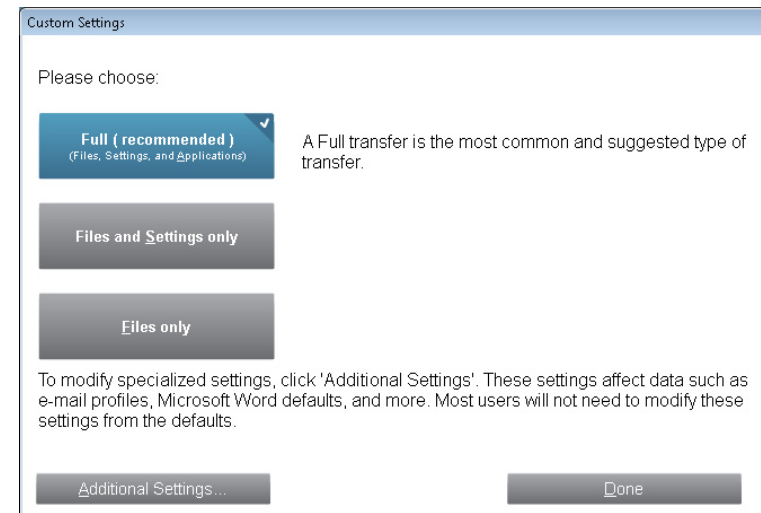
Custom Settings

Please choose:

Full ( recommended )
(Files, Settings, and Applications)

A Full transfer is the most common and suggested type of transfer.

Files and Settings only

Files only

To modify specialized settings, click 'Additional Settings'. These settings affect data such as e-mail profiles, Microsoft Word defaults, and more. Most users will not need to modify these settings from the defaults.

Additional Settings...

Done